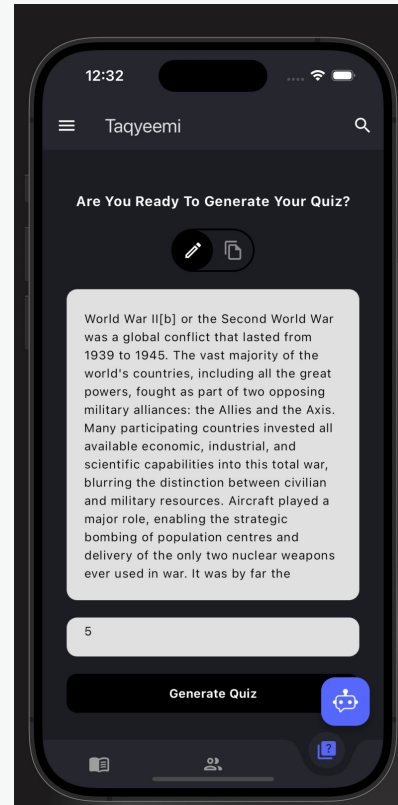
12:32

Taqyeemi

Are You Ready To Generate Your Quiz?

World War II[b] or the Second World War was a global conflict that lasted from 1939 to 1945. The vast majority of the world's countries, including all the great powers, fought as part of two opposing military alliances: the Allies and the Axis. Many participating countries invested all available economic, industrial, and scientific capabilities into this total war, blurring the distinction between civilian and military resources. Aircraft played a major role, enabling the strategic bombing of population centres and delivery of the only two nuclear weapons ever used in war. It was by far the

5

Generate Quiz